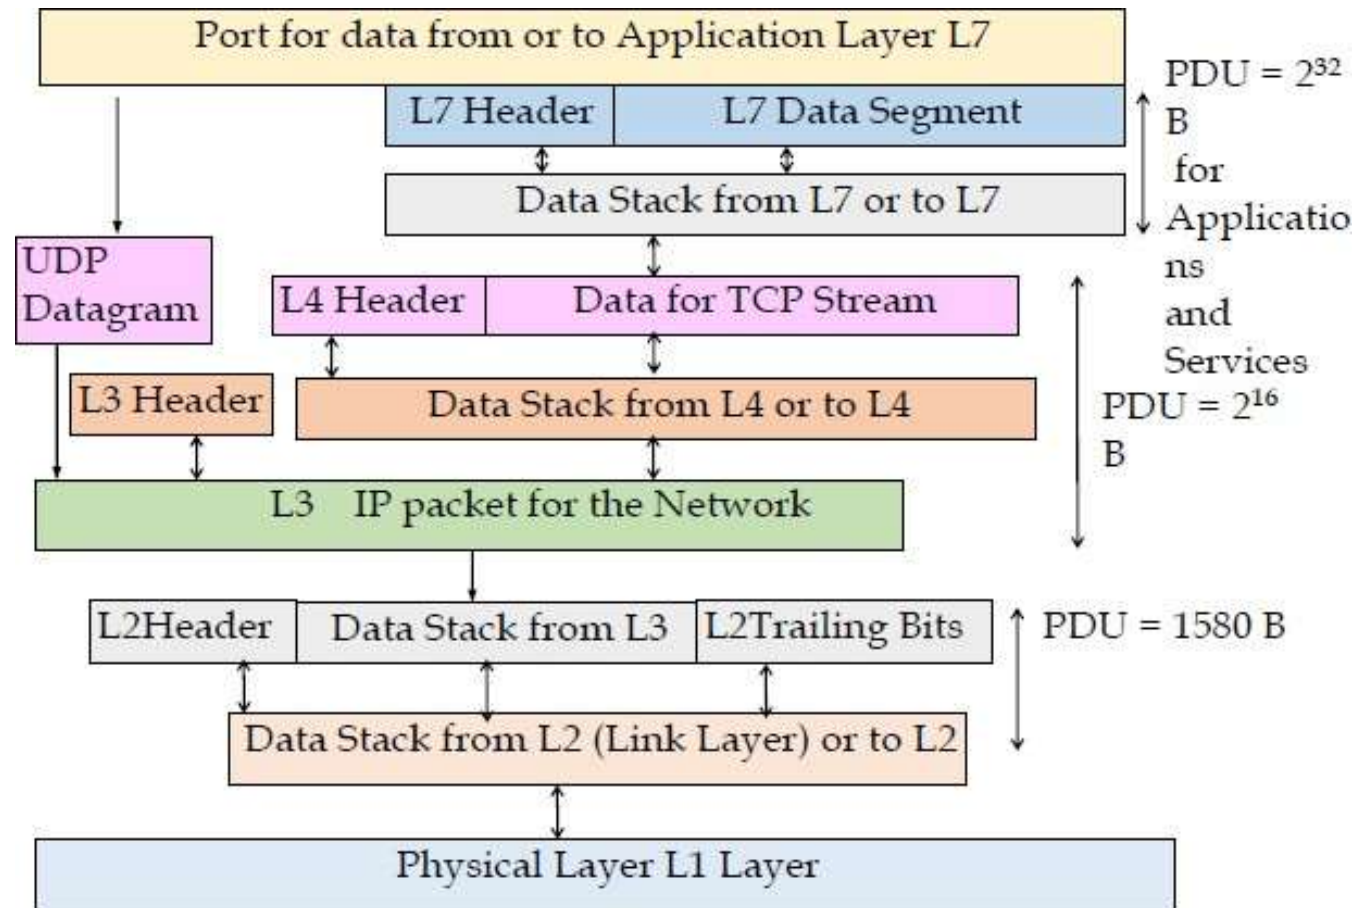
Port for data from or to Application Layer L7

L7 Header | L7 Data Segment

PDU = $2^{32}$ B for Applications and Services

Data Stack from L7 or to L7

UDP Datagram

L4 Header | Data for TCP Stream

L3 Header

Data Stack from L4 or to L4

PDU = $2^{16}$ B

L3 IP packet for the Network

L2Header | Data Stack from L3 | L2Trailing Bits

PDU = 1580 B

Data Stack from L2 (Link Layer) or to L2

Physical Layer L1 Layer